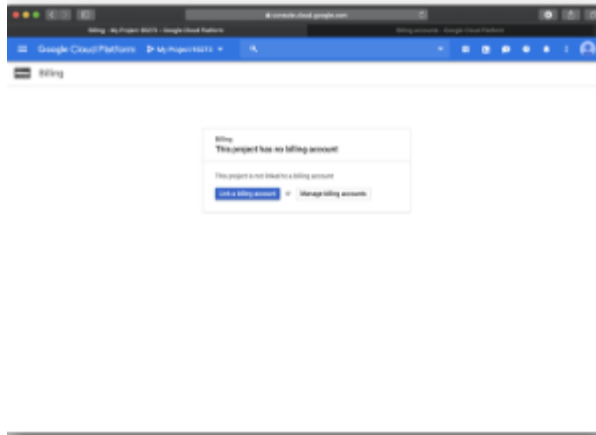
console.cloud.google.com

Billing - My Project 93273 - Google Cloud Platform

Billing accounts - Google Cloud Platform

Google Cloud Platform

My Project 93273

Billing

Billing

This project has no billing account

This project is not linked to a billing account

Link a billing account

or

Manage billing accounts